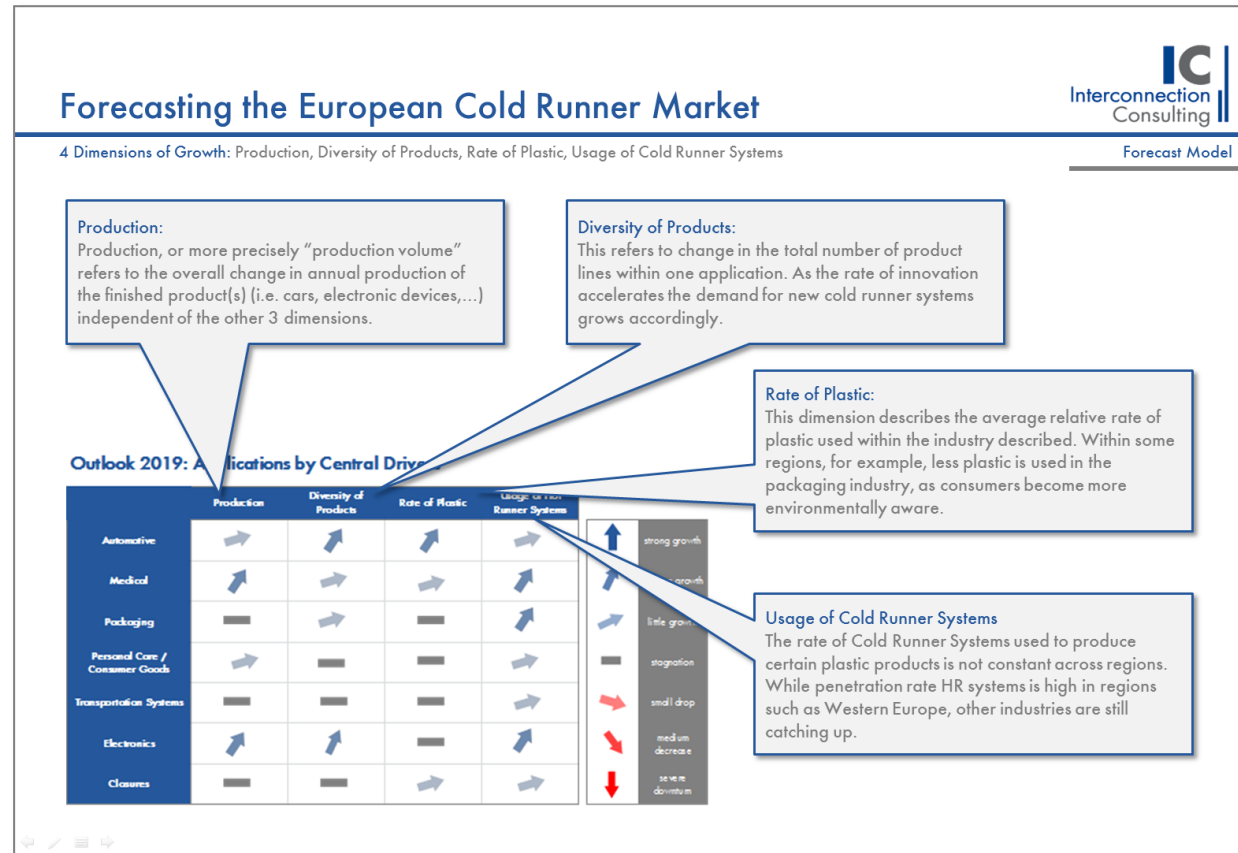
Forecasting the European Cold Runner Market

IC
Interconnection
Consulting

4 Dimensions of Growth: Production, Diversity of Products, Rate of Plastic, Usage of Cold Runner Systems

Forecast Model

Production:
Production, or more precisely "production volume" refers to the overall change in annual production of the finished product(s) (i.e. cars, electronic devices,...) independent of the other 3 dimensions.

Diversity of Products:
This refers to change in the total number of product lines within one application. As the rate of innovation accelerates the demand for new cold runner systems grows accordingly.

Rate of Plastic:
This dimension describes the average relative rate of plastic used within the industry described. Within some regions, for example, less plastic is used in the packaging industry, as consumers become more environmentally aware.

Usage of Cold Runner Systems
The rate of Cold Runner Systems used to produce certain plastic products is not constant across regions. While penetration rate HR systems is high in regions such as Western Europe, other industries are still catching up.

Outlook 2019: A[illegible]lications by Central Drive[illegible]

| | Production | Diversity of Products | Rate of Plastic | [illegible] Runner Systems |
|---|---|---|---|---|
| Automotive | | | | |
| Medical | | | | |
| Packaging | | | | |
| Personal Care / Consumer Goods | | | | |
| Transportation Systems | | | | |
| Electronics | | | | |
| Closures | | | | |

strong growth
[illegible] growth
little growth
stagnation
small drop
medium decrease
severe downturn